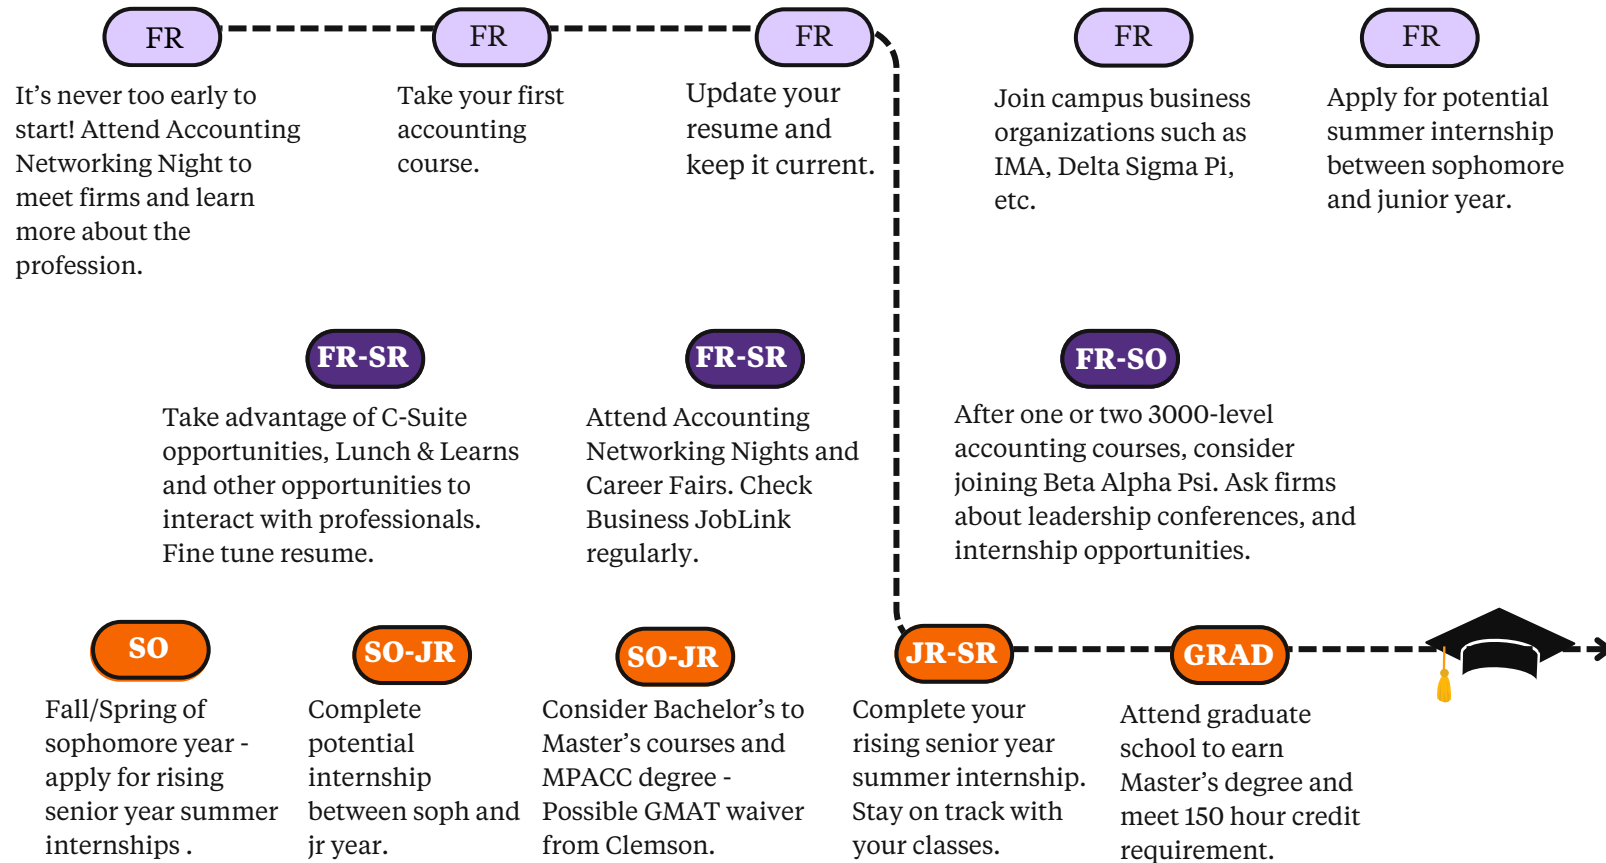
FR

It's never too early to start! Attend Accounting Networking Night to meet firms and learn more about the profession.

FR

Take your first accounting course.

FR

Update your resume and keep it current.

FR

Join campus business organizations such as IMA, Delta Sigma Pi, etc.

FR

Apply for potential summer internship between sophomore and junior year.

FR-SR

Take advantage of C-Suite opportunities, Lunch & Learns and other opportunities to interact with professionals. Fine tune resume.

FR-SR

Attend Accounting Networking Nights and Career Fairs. Check Business JobLink regularly.

FR-SO

After one or two 3000-level accounting courses, consider joining Beta Alpha Psi. Ask firms about leadership conferences, and internship opportunities.

SO

Fall/Spring of sophomore year - apply for rising senior year summer internships .

SO-JR

Complete potential internship between soph and jr year.

SO-JR

Consider Bachelor's to Master's courses and MPACC degree - Possible GMAT waiver from Clemson.

JR-SR

Complete your rising senior year summer internship. Stay on track with your classes.

GRAD

Attend graduate school to earn Master's degree and meet 150 hour credit requirement.